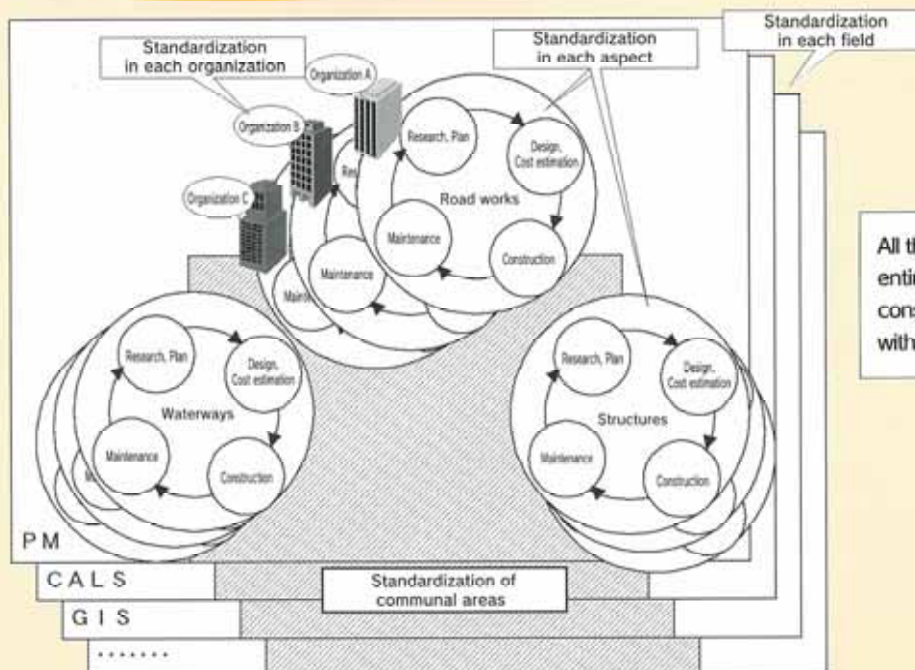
Standardization in each field

Standardization in each organization

Standardization in each aspect

Organization A

Organization B

Organization C

Research, Plan

Design, Cost estimation

Road works

Maintenance

Construction

Maintenance

Res

Pla

Main

All th
enti
cons
with

Research, Plan

Design, Cost estimation

Waterways

Maintenance

Construction

Ma

Research, Plan

Design, Cost estimation

Structures

Maintenance

Construction

P M

C A L S

Standardization of communal areas

G I S

·······